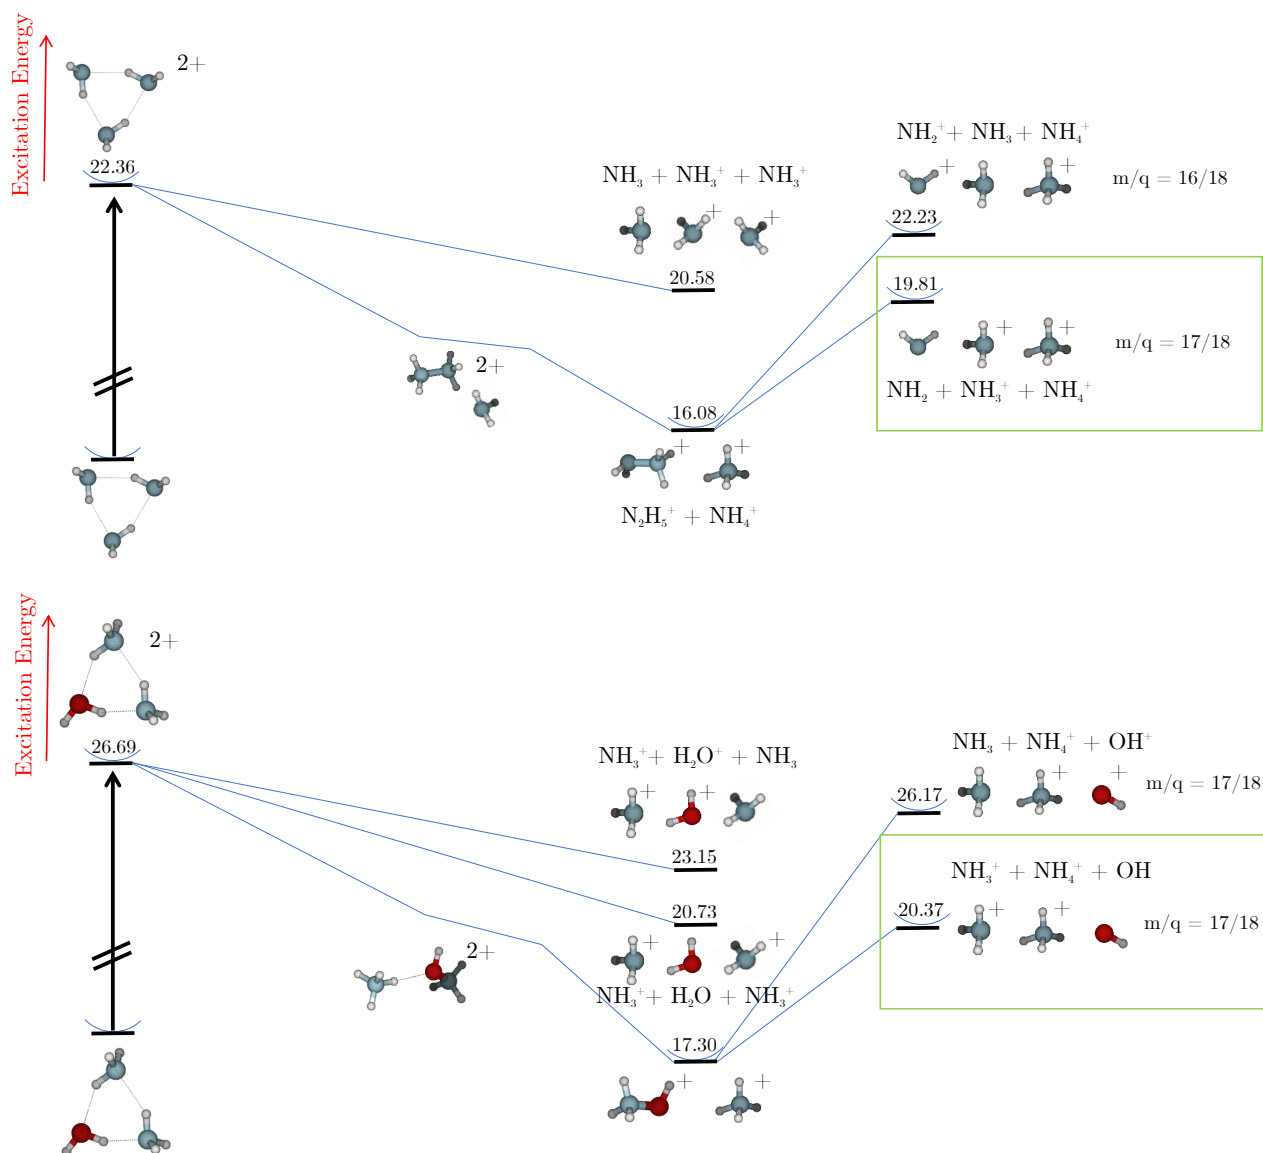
Excitation Energy

2+

22.36

$NH_3 + NH_3^+ + NH_3^+$

20.58

$NH_2^+ + NH_3 + NH_4^+$

22.23

m/q = 16/18

19.81

m/q = 17/18

$NH_2 + NH_3^+ + NH_4^+$

2+

16.08

$N_2H_5^+ + NH_4^+$

Excitation Energy

2+

26.69

$NH_3^+ + H_2O^+ + NH_3$

23.15

$NH_3 + NH_4^+ + OH^+$

26.17

m/q = 17/18

$NH_3^+ + NH_4^+ + OH$

20.37

m/q = 17/18

20.73

2+

$NH_3^+ + H_2O + NH_3^+$

17.30